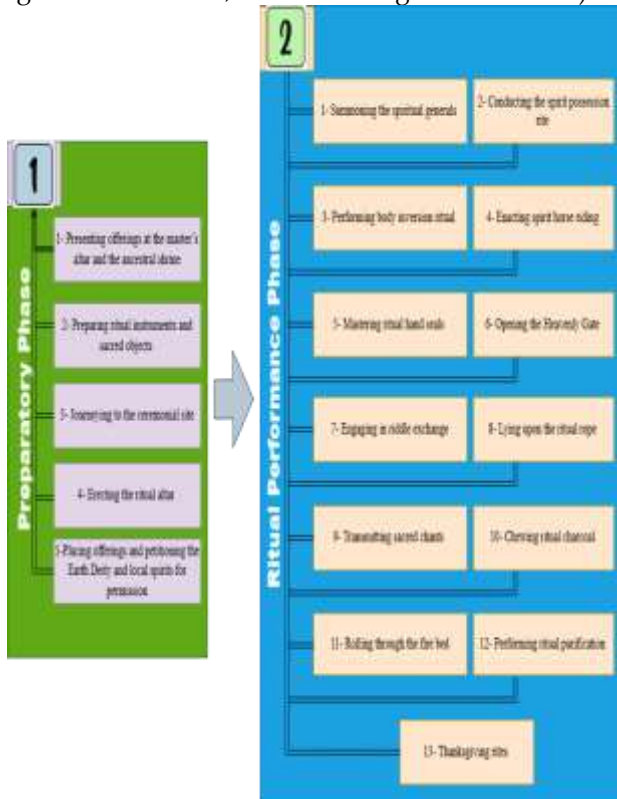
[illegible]

1

Preparatory Phase

1- Presenting offerings at the master's altar and the ancestral shrine

2- Preparing ritual instruments and sacred objects

3- Journeying to the ceremonial site

4- Erecting the ritual altar

5-Placing offerings and petitioning the Earth Deity and local spirits for permission

2

Ritual Performance Phase

1- Summoning the spiritual generals

2- Conducting the spirit possession rite

3- Performing body inversion ritual

4- Enacting spirit horse riding

5- Mastering ritual hand seals

6- Opening the Heavenly Gate

7- Engaging in riddle exchange

8- Lying upon the ritual rope

9- Transmitting sacred chants

10- Chewing ritual charcoal

11- Rolling through the fire bed

12- Performing ritual purification

13- Thanksgiving rites